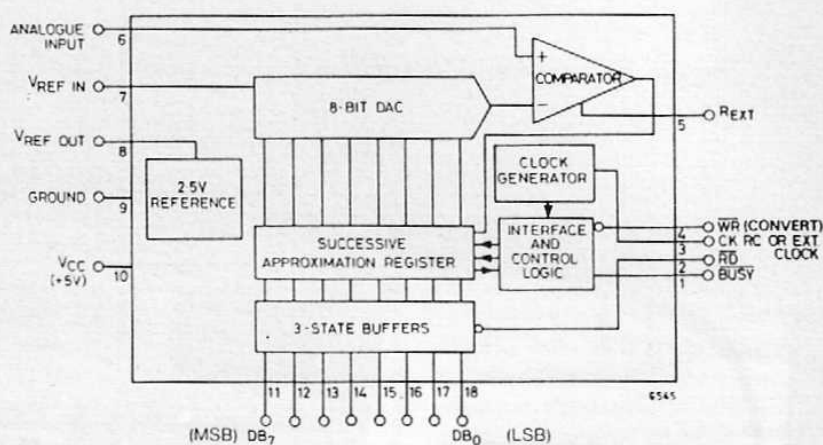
ANALOGUE INPUT 6

$V_{REF}$ IN 7

$V_{REF}$ OUT 8

GROUND 9

$V_{CC}$ (+5V) 10

+

−

COMPARATOR

8-BIT DAC

5

$R_{EXT}$

2.5V REFERENCE

CLOCK GENERATOR

SUCCESSIVE APPROXIMATION REGISTER

INTERFACE AND CONTROL LOGIC

4 $\overline{WR}$ (CONVERT)

3 CK RC OR EXT CLOCK

2 $\overline{RD}$

1 $\overline{BUSY}$

3-STATE BUFFERS

11 12 13 14 15 16 17 18

6545

(MSB) $DB_7$ $DB_0$ (LSB)